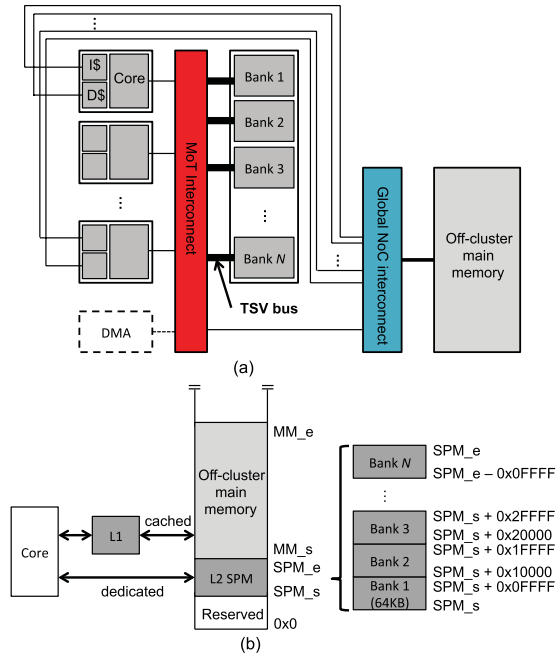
⋮

I$

Core

D$

⋮

MoT Interconnect

Bank 1

Bank 2

Bank 3

⋮

Bank $N$

TSV bus

DMA

Global NoC interconnect

⋮

Off-cluster main memory

(a)

Core

L1

cached

dedicated

Off-cluster main memory

L2 SPM

Reserved

MM_e

MM_s

SPM_e

SPM_s

0x0

Bank $N$

⋮

Bank 3

Bank 2

Bank 1 (64KB)

SPM_e

SPM_e – 0x0FFFF

SPM_s + 0x2FFFF

SPM_s + 0x20000

SPM_s + 0x1FFFF

SPM_s + 0x10000

SPM_s + 0x0FFFF

SPM_s

(b)